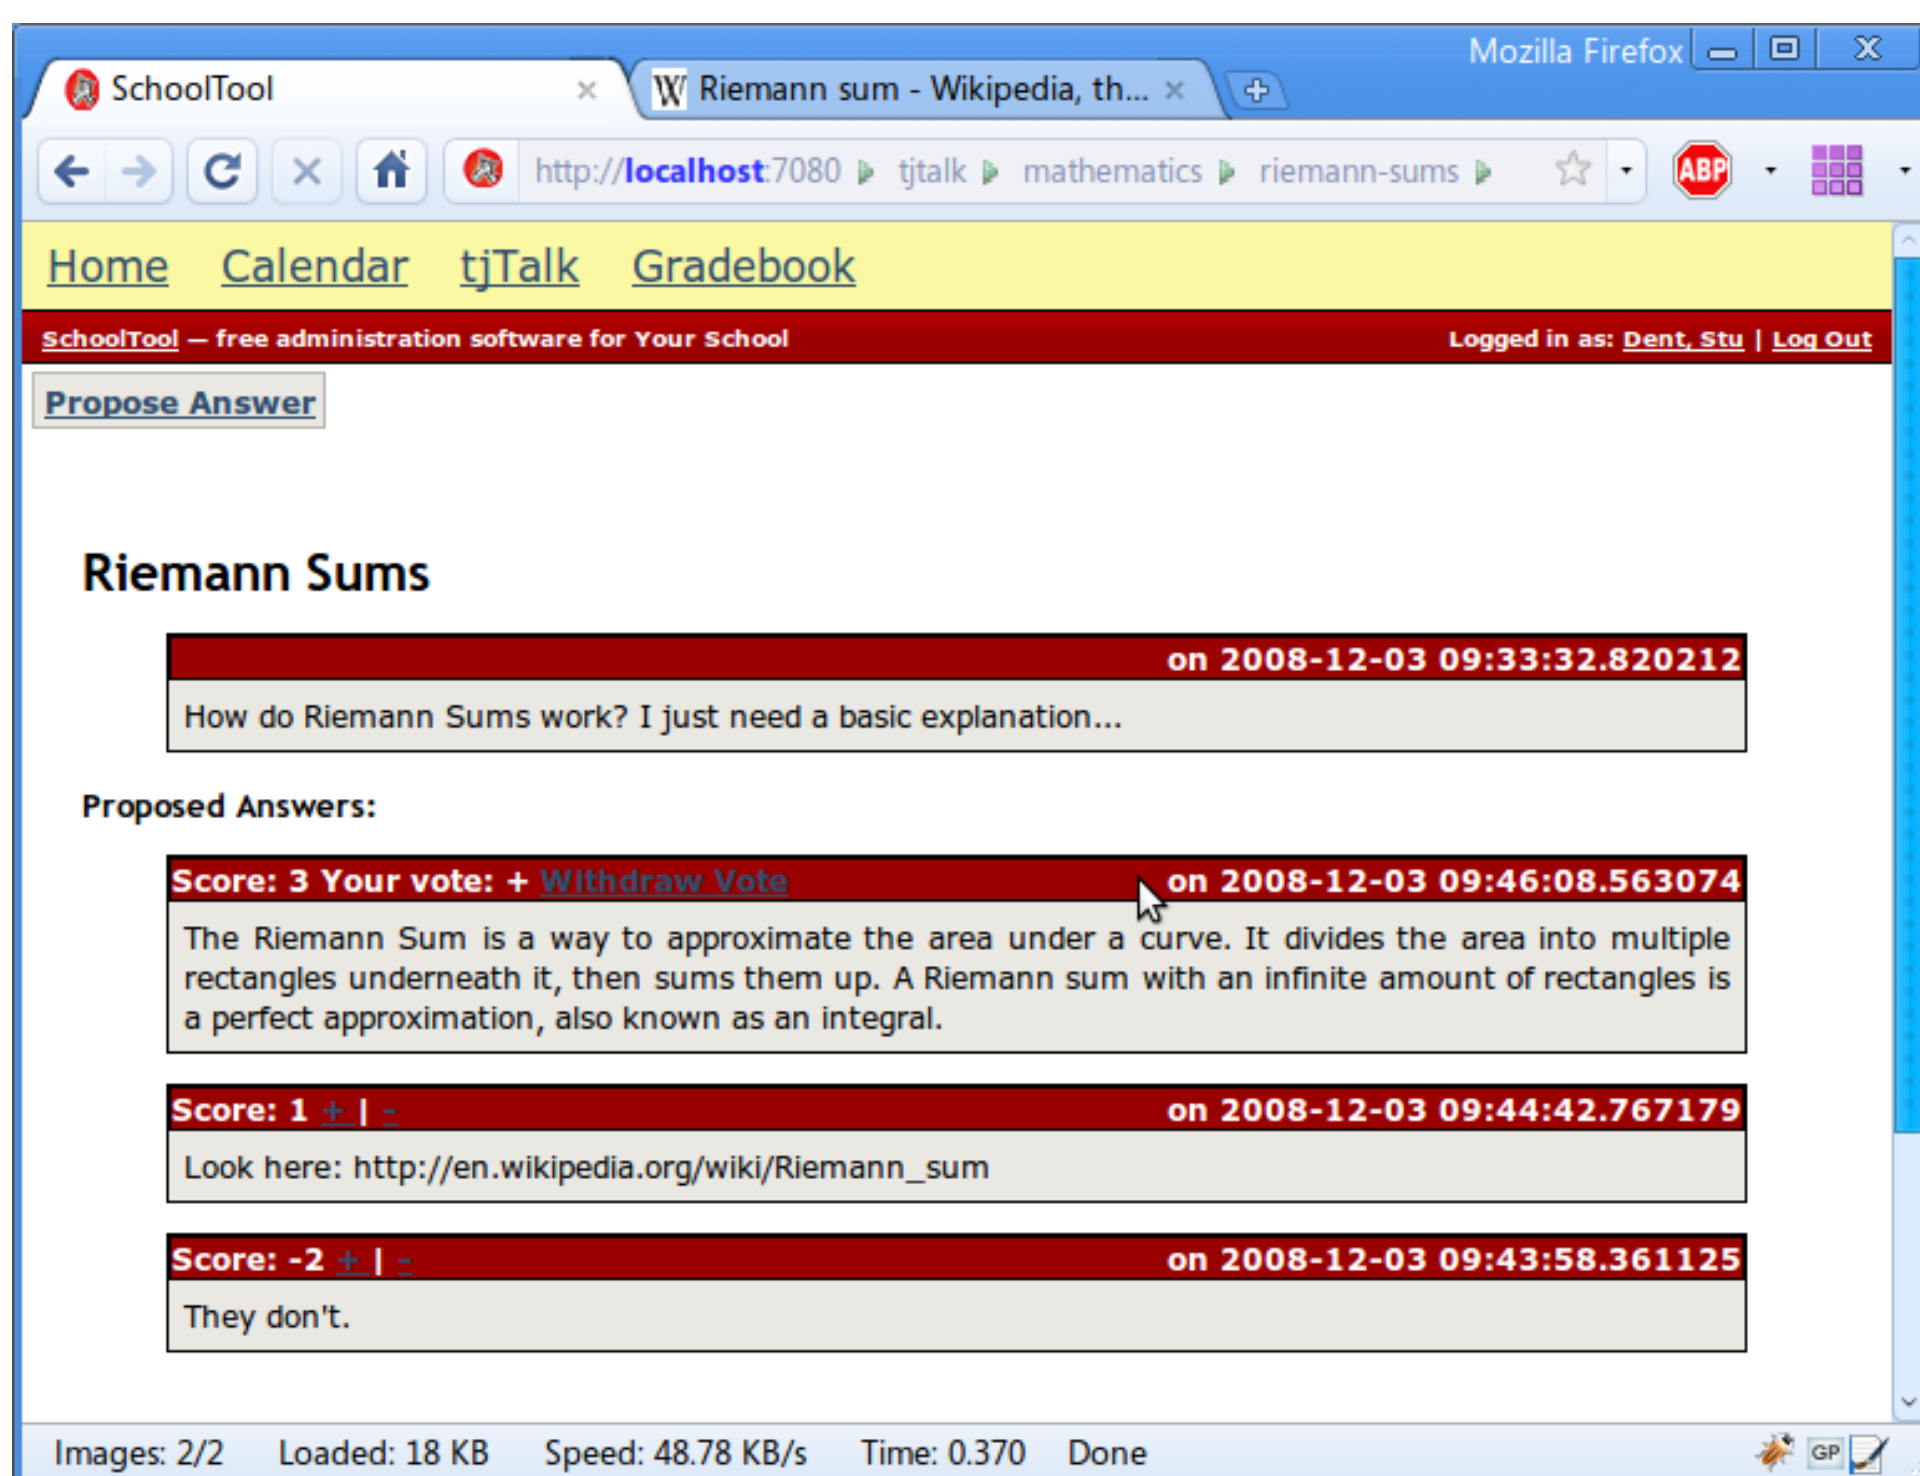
Mozilla Firefox

SchoolTool ×
Riemann sum - Wikipedia, th... ×

http://localhost:7080 ▸ tjtalk ▸ mathematics ▸ riemann-sums ▸

ABP

Home Calendar tjTalk Gradebook

SchoolTool — free administration software for Your School

Logged in as: Dent, Stu | Log Out

Propose Answer

Riemann Sums

on 2008-12-03 09:33:32.820212

How do Riemann Sums work? I just need a basic explanation...

Proposed Answers:

Score: 3 Your vote: + Withdraw Vote on 2008-12-03 09:46:08.563074

The Riemann Sum is a way to approximate the area under a curve. It divides the area into multiple rectangles underneath it, then sums them up. A Riemann sum with an infinite amount of rectangles is a perfect approximation, also known as an integral.

Score: 1 + | - on 2008-12-03 09:44:42.767179

Look here: http://en.wikipedia.org/wiki/Riemann_sum

Score: -2 + | - on 2008-12-03 09:43:58.361125

They don't.

Images: 2/2 Loaded: 18 KB Speed: 48.78 KB/s Time: 0.370 Done

GP